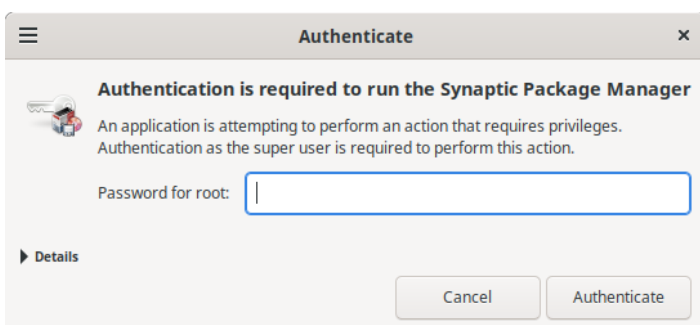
Authenticate

×

Authentication is required to run the Synaptic Package Manager

An application is attempting to perform an action that requires privileges. Authentication as the super user is required to perform this action.

Password for root:

Details

Cancel

Authenticate